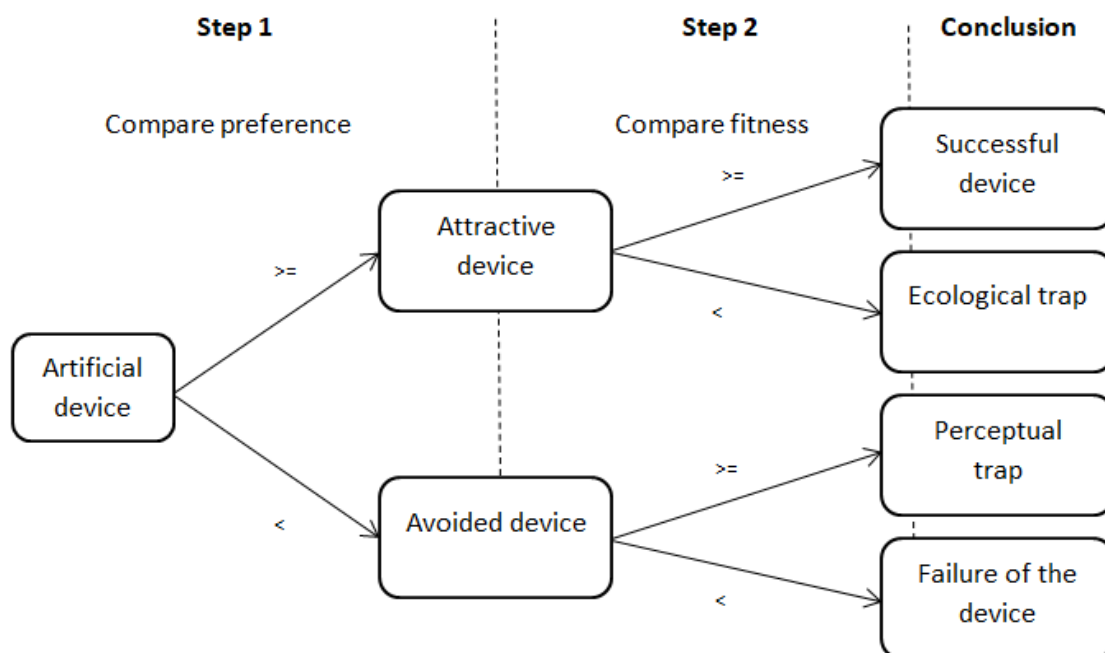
Step 1

Step 2

Conclusion

Compare preference

Compare fitness

Artificial device

>=

<

Attractive device

Avoided device

>=

<

>=

<

Successful device

Ecological trap

Perceptual trap

Failure of the device